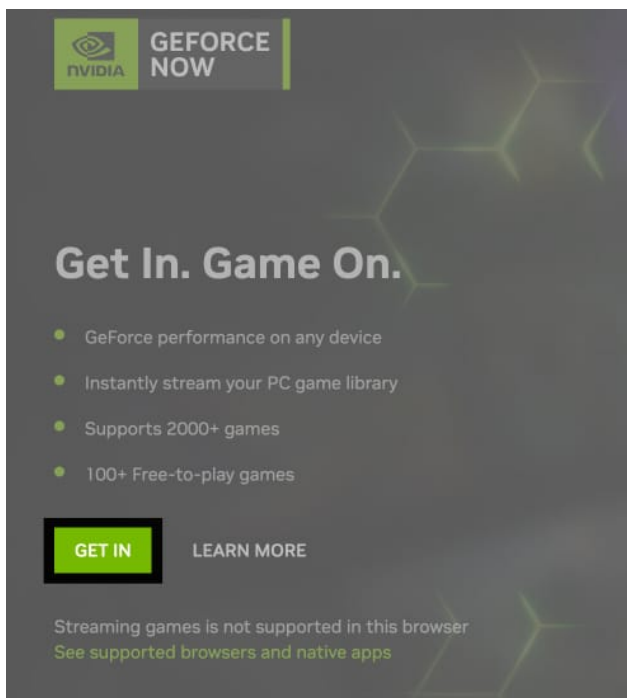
NVIDIA GEFORCE NOW

Get In. Game On.

- GeForce performance on any device
- Instantly stream your PC game library
- Supports 2000+ games
- 100+ Free-to-play games

GET IN LEARN MORE

Streaming games is not supported in this browser
See supported browsers and native apps